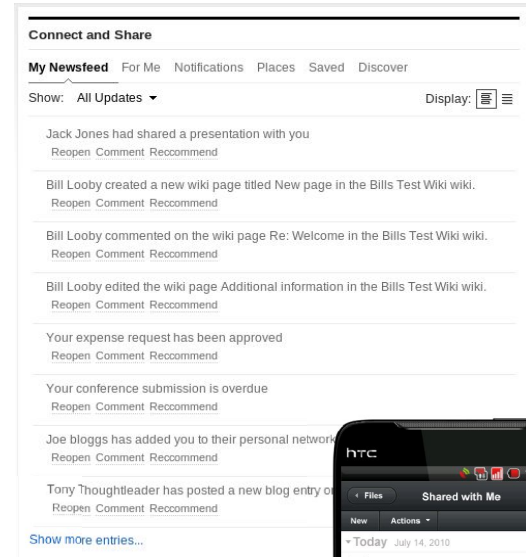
Connect and Share

My Newsfeed For Me Notifications Places Saved Discover

Show: All Updates ▾ Display:

Jack Jones had shared a presentation with you
Reopen Comment Reccommend

Bill Looby created a new wiki page titled New page in the Bills Test Wiki wiki.
Reopen Comment Reccommend

Bill Looby commented on the wiki page Re: Welcome in the Bills Test Wiki wiki.
Reopen Comment Reccommend

Bill Looby edited the wiki page Additional information in the Bills Test Wiki wiki.
Reopen Comment Reccommend

Your expense request has been approved
Reopen Comment Reccommend

Your conference submission is overdue
Reopen Comment Reccommend

Joe bloggs has added you to their personal network
Reopen Comment Reccommend

Tony Thoughtleader has posted a new blog entry o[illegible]
Reopen Comment Reccommend

Show more entries...

htc

Files Shared with Me

New Actions ▾

Today July 14, 2010